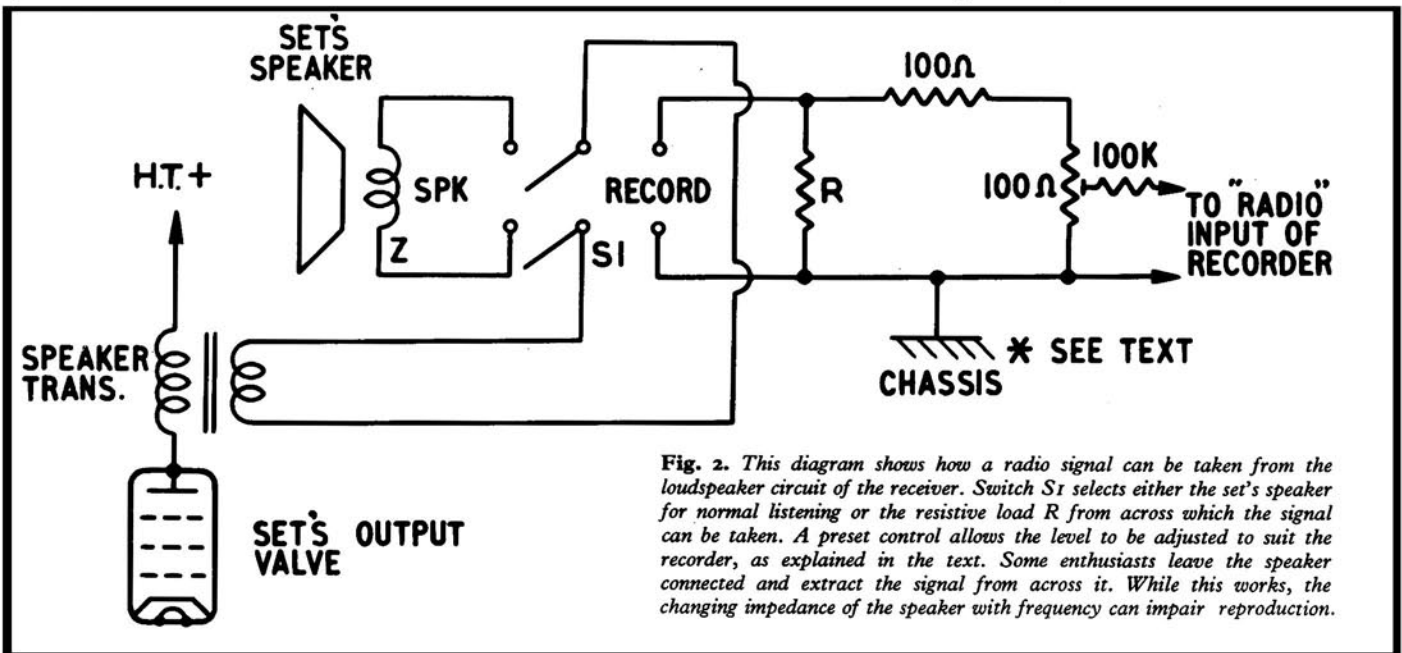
SET'S SPEAKER

H.T.+

SPK

Z

RECORD

S1

R

100Ω

100Ω

100K

TO "RADIO" INPUT OF RECORDER

SPEAKER TRANS.

CHASSIS

✱ SEE TEXT

SET'S OUTPUT VALVE

**Fig. 2.** *This diagram shows how a radio signal can be taken from the loudspeaker circuit of the receiver. Switch S1 selects either the set's speaker for normal listening or the resistive load R from across which the signal can be taken. A preset control allows the level to be adjusted to suit the recorder, as explained in the text. Some enthusiasts leave the speaker connected and extract the signal from across it. While this works, the changing impedance of the speaker with frequency can impair reproduction.*